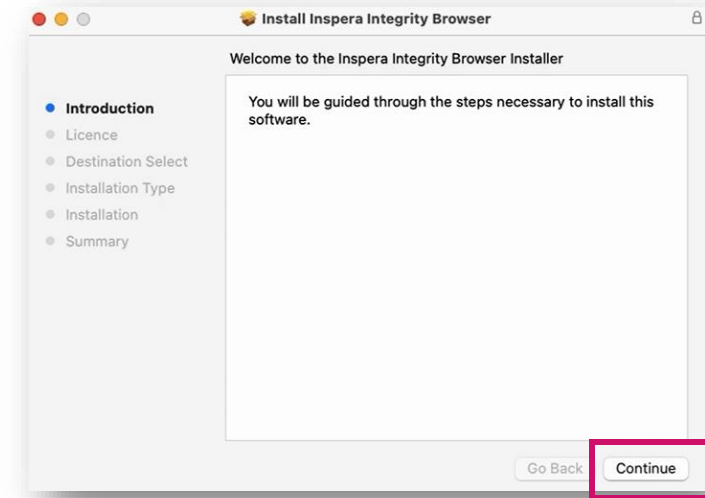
Install Inspera Integrity Browser

Welcome to the Inspera Integrity Browser Installer

Introduction
Licence
Destination Select
Installation Type
Installation
Summary

You will be guided through the steps necessary to install this software.

Go Back
Continue